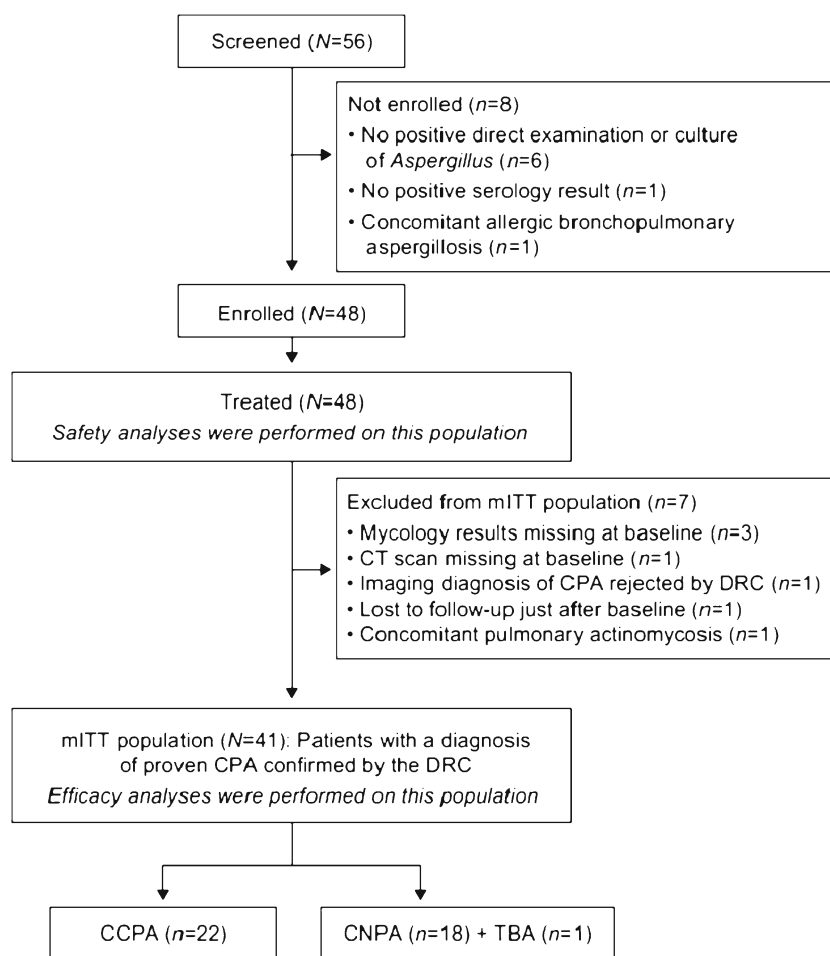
Screened ($N$=56)

Not enrolled ($n$=8)
• No positive direct examination or culture of *Aspergillus* ($n$=6)
• No positive serology result ($n$=1)
• Concomitant allergic bronchopulmonary aspergillosis ($n$=1)

Enrolled ($N$=48)

Treated ($N$=48)
*Safety analyses were performed on this population*

Excluded from mITT population ($n$=7)
• Mycology results missing at baseline ($n$=3)
• CT scan missing at baseline ($n$=1)
• Imaging diagnosis of CPA rejected by DRC ($n$=1)
• Lost to follow-up just after baseline ($n$=1)
• Concomitant pulmonary actinomycosis ($n$=1)

mITT population ($N$=41): Patients with a diagnosis of proven CPA confirmed by the DRC
*Efficacy analyses were performed on this population*

CCPA ($n$=22)

CNPA ($n$=18) + TBA ($n$=1)